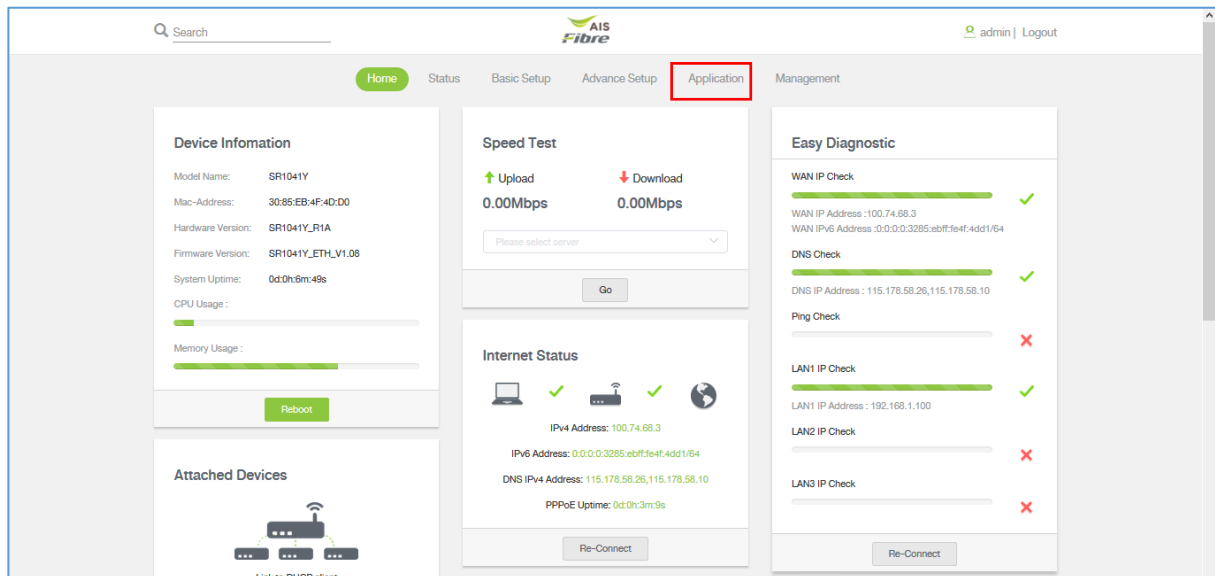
Search

AIS Fibre

admin | Logout

Home Status Basic Setup Advance Setup Application Management

Device Infomation

Model Name: SR1041Y

Mac-Address: 30:85:EB:4F:4D:D0

Hardware Version: SR1041Y_R1A

Firmware Version: SR1041Y_ETH_V1.08

System Uptime: 0d:0h:6m:49s

CPU Usage :

Memory Usage :

Reboot

Attached Devices

Speed Test

Upload 0.00Mbps

Download 0.00Mbps

Please select server

Go

Internet Status

IPv4 Address: 100.74.68.3

IPv6 Address: 0:0:0:0:3265:ebff:fe4f:4dd1/64

DNS IPv4 Address: 115.178.58.26,115.178.58.10

PPPoE Uptime: 0d:0h:3m:9s

Re-Connect

Easy Diagnostic

WAN IP Check

WAN IP Address :100.74.68.3

WAN IPv6 Address :0:0:0:0:3265:ebff:fe4f:4dd1/64

DNS Check

DNS IP Address : 115.178.58.26,115.178.58.10

Ping Check

LAN1 IP Check

LAN1 IP Address : 192.168.1.100

LAN2 IP Check

LAN3 IP Check

Re-Connect